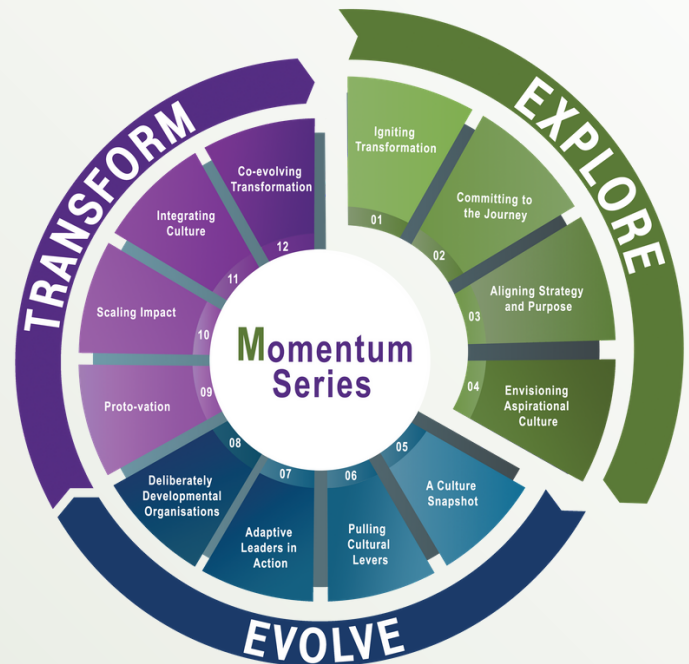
Momentum Series

EXPLORE

01 Igniting Transformation

02 Committing to the Journey

03 Aligning Strategy and Purpose

04 Envisioning Aspirational Culture

EVOLVE

05 A Culture Snapshot

06 Pulling Cultural Levers

07 Adaptive Leaders in Action

08 Deliberately Developmental Organisations

TRANSFORM

09 Proto-vation

10 Scaling Impact

11 Integrating Culture

12 Co-evolving Transformation